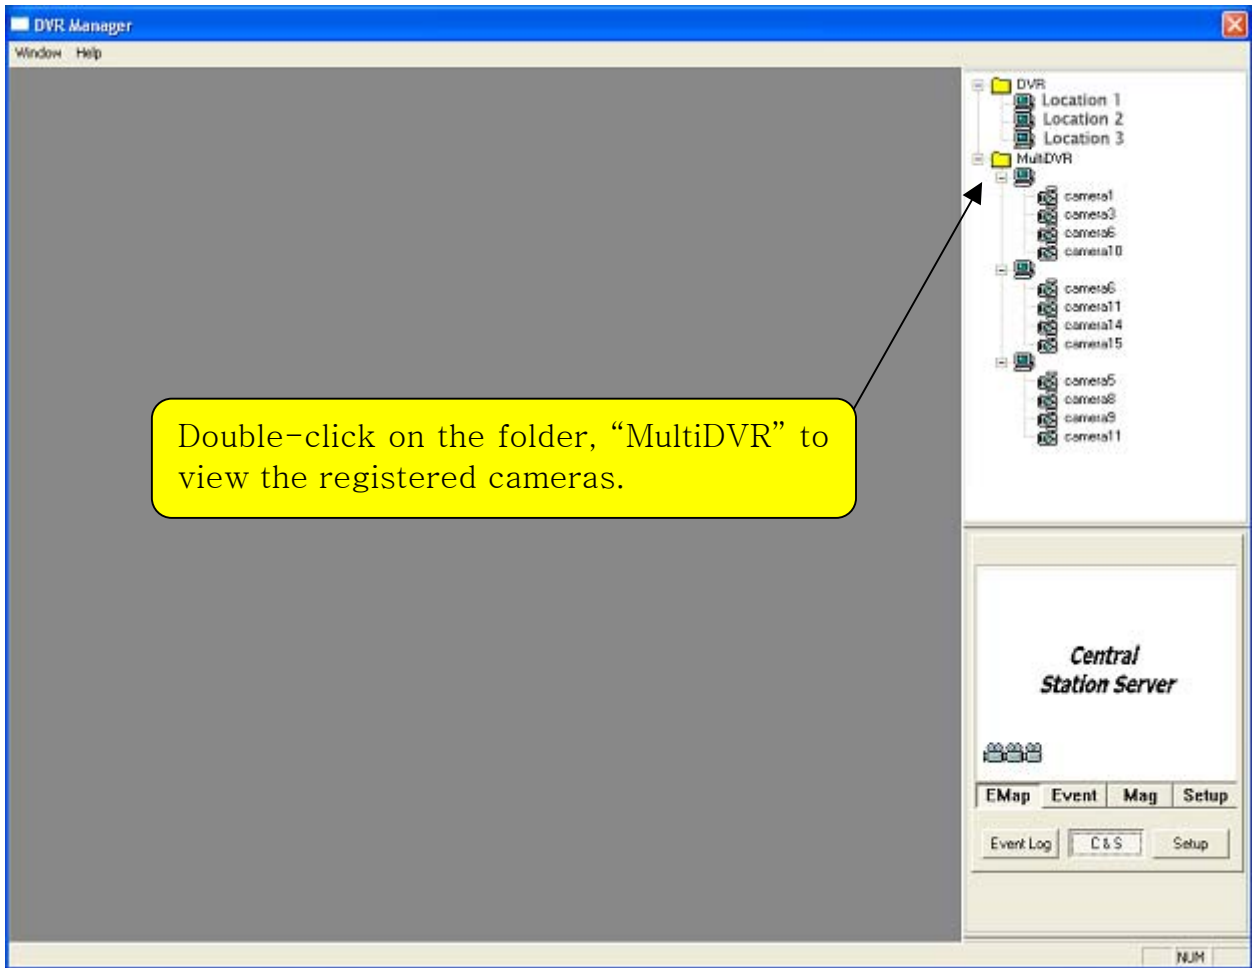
DVR Manager

Window Help

DVR
Location 1
Location 2
Location 3
MultiDVR
camera1
camera3
camera6
camera10
camera6
camera11
camera14
camera15
camera5
camera8
camera9
camera11

Double-click on the folder, “MultiDVR” to view the registered cameras.

Central Station Server

EMap Event Mag Setup

Event Log C & S Setup

NUM